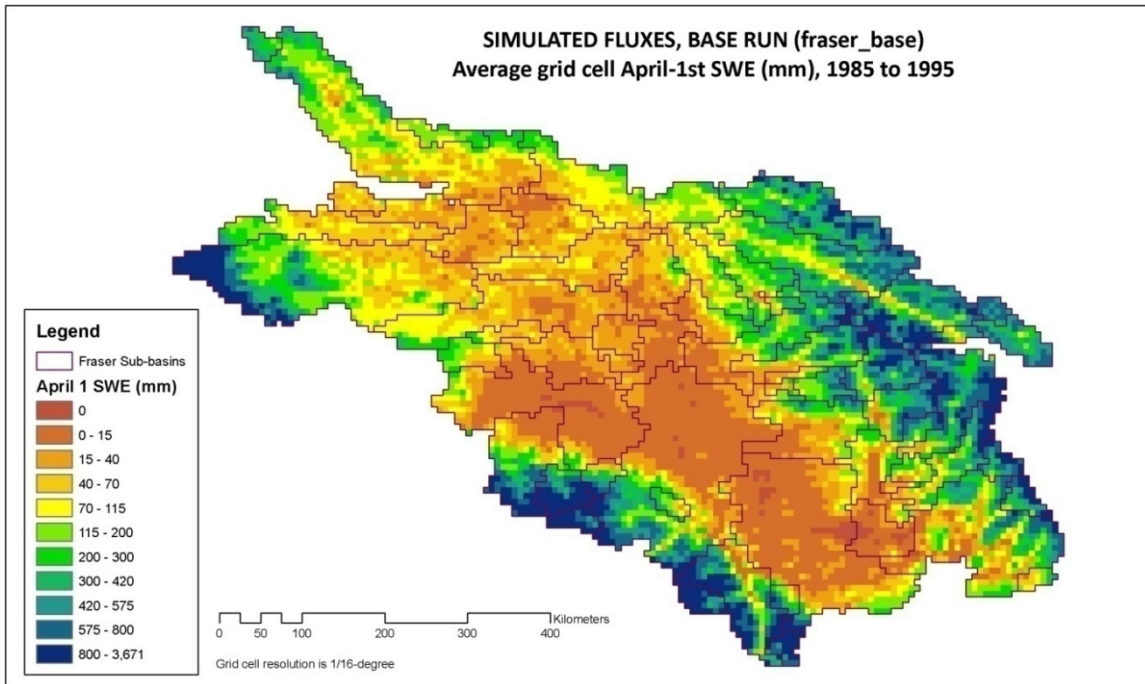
SIMULATED FLUXES, BASE RUN (fraser_base)
Average grid cell April-1st SWE (mm), 1985 to 1995

Legend
Fraser Sub-basins
April 1 SWE (mm)
0
0 - 15
15 - 40
40 - 70
70 - 115
115 - 200
200 - 300
300 - 420
420 - 575
575 - 800
800 - 3,671

0 50 100 200 300 400 Kilometers
Grid cell resolution is 1/16-degree